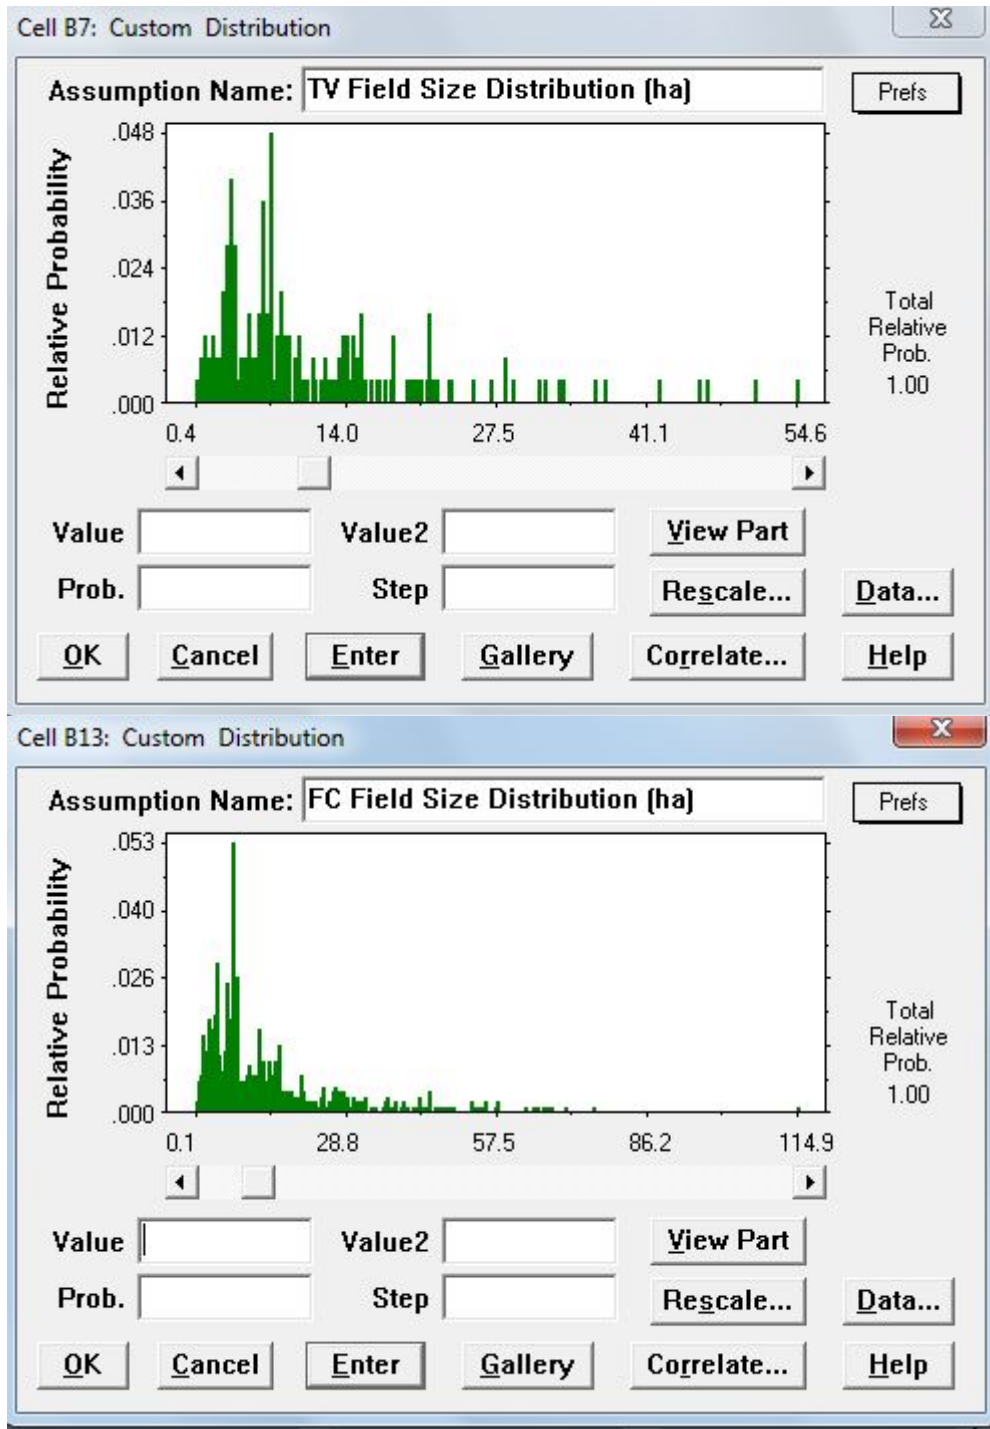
Cell B7: Custom Distribution

Assumption Name: TV Field Size Distribution (ha)

Prefs

Relative Probability

.048
.036
.024
.012
.000

0.4 14.0 27.5 41.1 54.6

Total Relative Prob. 1.00

Value
Value2
View Part
Prob.
Step
Rescale...
Data...

OK Cancel Enter Gallery Correlate... Help

Cell B13: Custom Distribution

Assumption Name: FC Field Size Distribution (ha)

Prefs

Relative Probability

.053
.040
.026
.013
.000

0.1 28.8 57.5 86.2 114.9

Total Relative Prob. 1.00

Value
Value2
View Part
Prob.
Step
Rescale...
Data...

OK Cancel Enter Gallery Correlate... Help